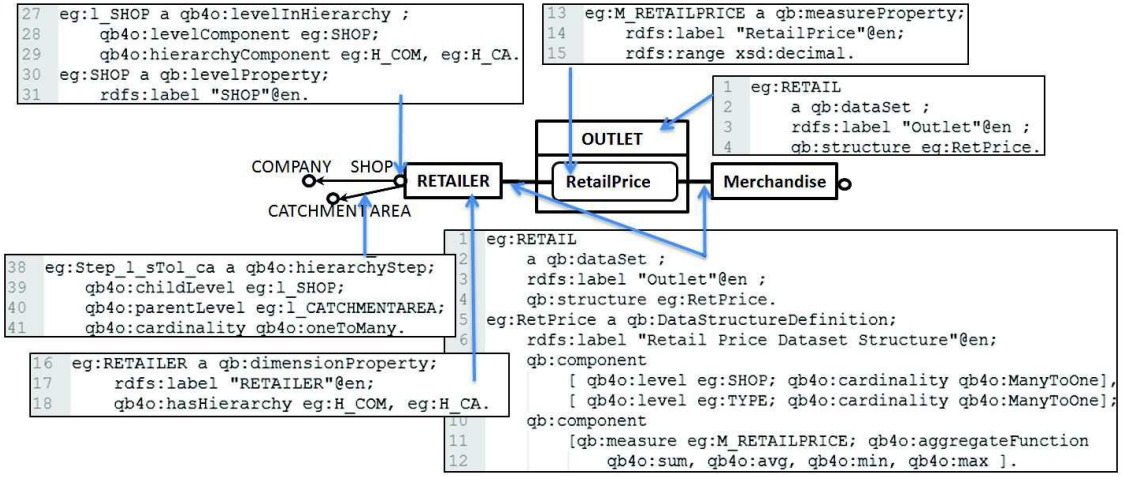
27 eg:l_SHOP a qb4o:levelInHierarchy ;
28 qb4o:levelComponent eg:SHOP;
29 qb4o:hierarchyComponent eg:H_COM, eg:H_CA.
30 eg:SHOP a qb:levelProperty;
31 rdfs:label "SHOP"@en.

13 eg:M_RETAILPRICE a qb:measureProperty;
14 rdfs:label "RetailPrice"@en;
15 rdfs:range xsd:decimal.

1 eg:RETAIL
2 a qb:dataSet ;
3 rdfs:label "Outlet"@en ;
4 qb:structure eg:RetPrice.

OUTLET

COMPANY SHOP

RETAILER

RetailPrice

Merchandise

CATCHMENT AREA

38 eg:Step_l_sTol_ca a qb4o:hierarchyStep;
39 qb4o:childLevel eg:l_SHOP;
40 qb4o:parentLevel eg:l_CATCHMENTAREA;
41 qb4o:cardinality qb4o:oneToMany.

16 eg:RETAILER a qb:dimensionProperty;
17 rdfs:label "RETAILER"@en;
18 qb4o:hasHierarchy eg:H_COM, eg:H_CA.

1 eg:RETAIL
2 a qb:dataSet ;
3 rdfs:label "Outlet"@en ;
4 qb:structure eg:RetPrice.
5 eg:RetPrice a qb:DataStructureDefinition;
6 rdfs:label "Retail Price Dataset Structure"@en;
qb:component
[ qb4o:level eg:SHOP; qb4o:cardinality qb4o:ManyToOne],
[ qb4o:level eg:TYPE; qb4o:cardinality qb4o:ManyToOne];
10 qb:component
11 [qb:measure eg:M_RETAILPRICE; qb4o:aggregateFunction
12 qb4o:sum, qb4o:avg, qb4o:min, qb4o:max ].